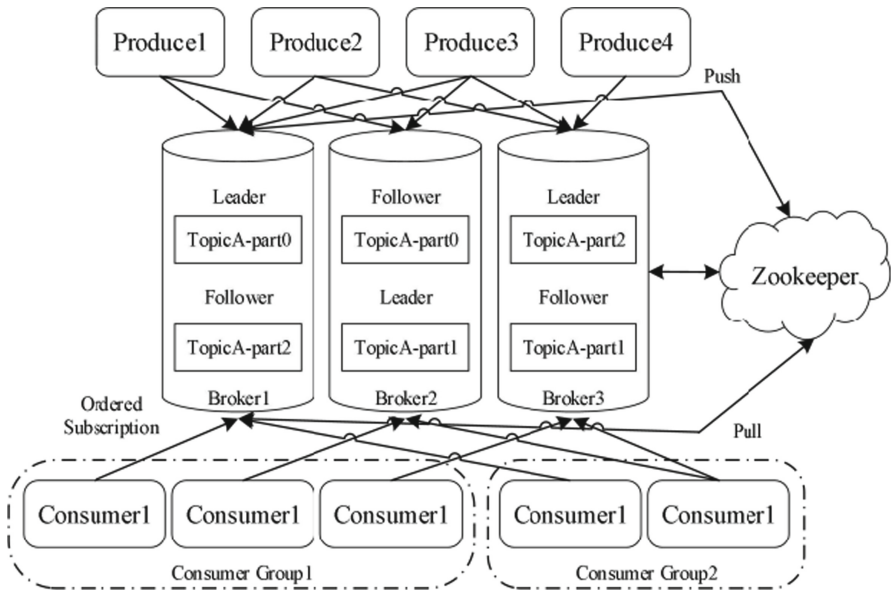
Produce1

Produce2

Produce3

Produce4

Push

Leader

TopicA-part0

Follower

TopicA-part2

Broker1

Follower

TopicA-part0

Leader

TopicA-part1

Broker2

Leader

TopicA-part2

Follower

TopicA-part1

Broker3

Zookeeper

Ordered Subscription

Pull

Consumer1

Consumer1

Consumer1

Consumer Group1

Consumer1

Consumer1

Consumer Group2